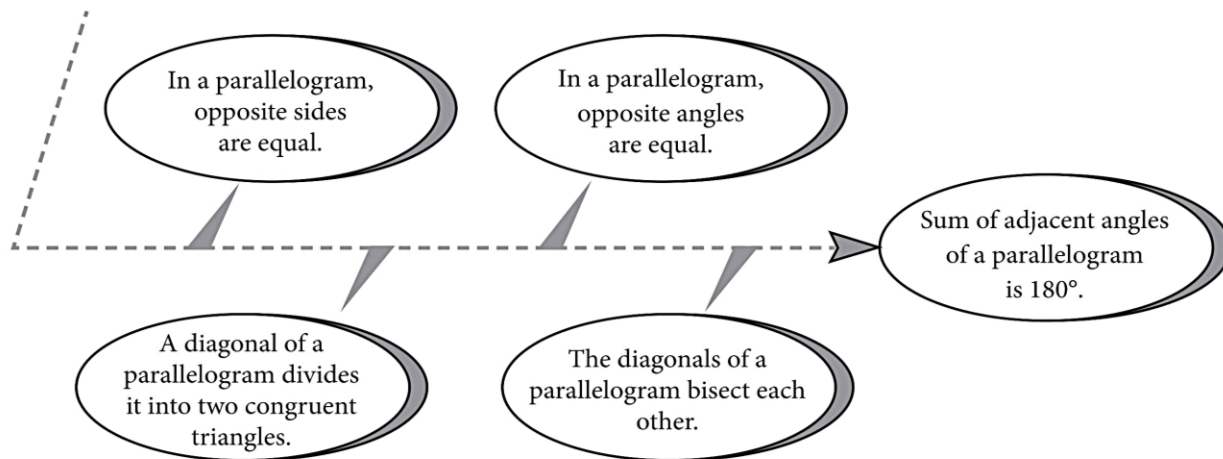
In a parallelogram, opposite sides are equal.

In a parallelogram, opposite angles are equal.

Sum of adjacent angles of a parallelogram is 180°.

A diagonal of a parallelogram divides it into two congruent triangles.

The diagonals of a parallelogram bisect each other.